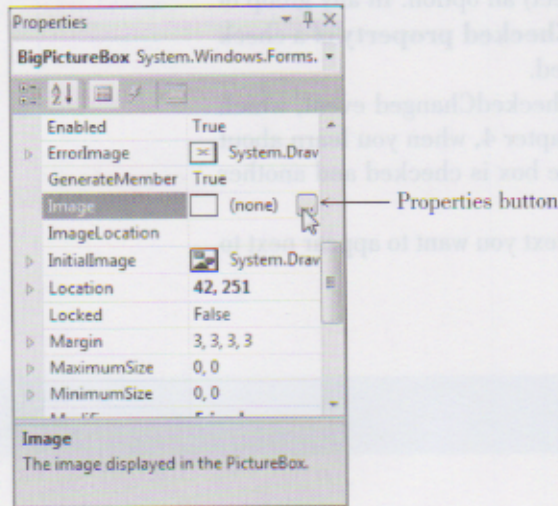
Properties
BigPictureBox System.Windows.Forms.

| | |
|---|---|
| Enabled | True |
| ErrorImage | System.Drav |
| GenerateMember | True |
| Image | (none) ... |
| ImageLocation | |
| InitialImage | System.Drav |
| Location | 42, 251 |
| Locked | False |
| Margin | 3, 3, 3, 3 |
| MaximumSize | 0, 0 |
| MinimumSize | 0, 0 |

Properties button

Image
The image displayed in the PictureBox.